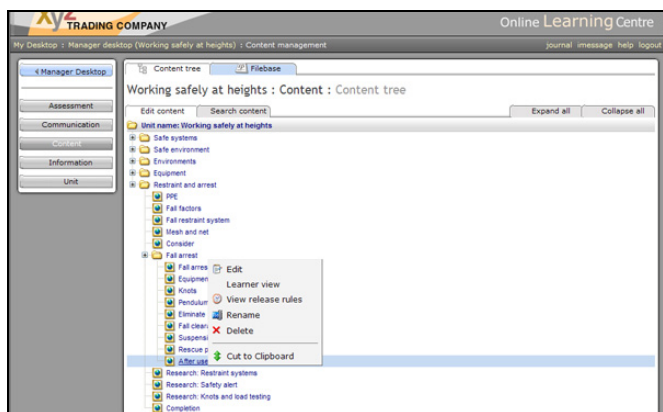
XYZ TRADING COMPANY
Online Learning Centre

My Desktop : Manager desktop (Working safely at heights) : Content management
journal imessage help logout

◀ Manager Desktop
Assessment
Communication
Content
Information
Unit

Content tree
Filebase

Working safely at heights : Content : Content tree

Edit content
Search content
Expand all
Collapse all

Unit name: Working safely at heights
Safe systems
Safe environment
Environments
Equipment
Restraint and arrest
PPE
Fall factors
Fall restraint system
Mesh and net
Consider
Fall arrest
Fall arres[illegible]
Equipmen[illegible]
Knots
Pendulum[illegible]
Eliminate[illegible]
Fall clear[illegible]
Suspensi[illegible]
Rescue p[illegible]
After use
Research: Restraint systems
Research: Safety alert
Research: Knots and load testing
Completion

Edit
Learner view
View release rules
Rename
Delete
Cut to Clipboard